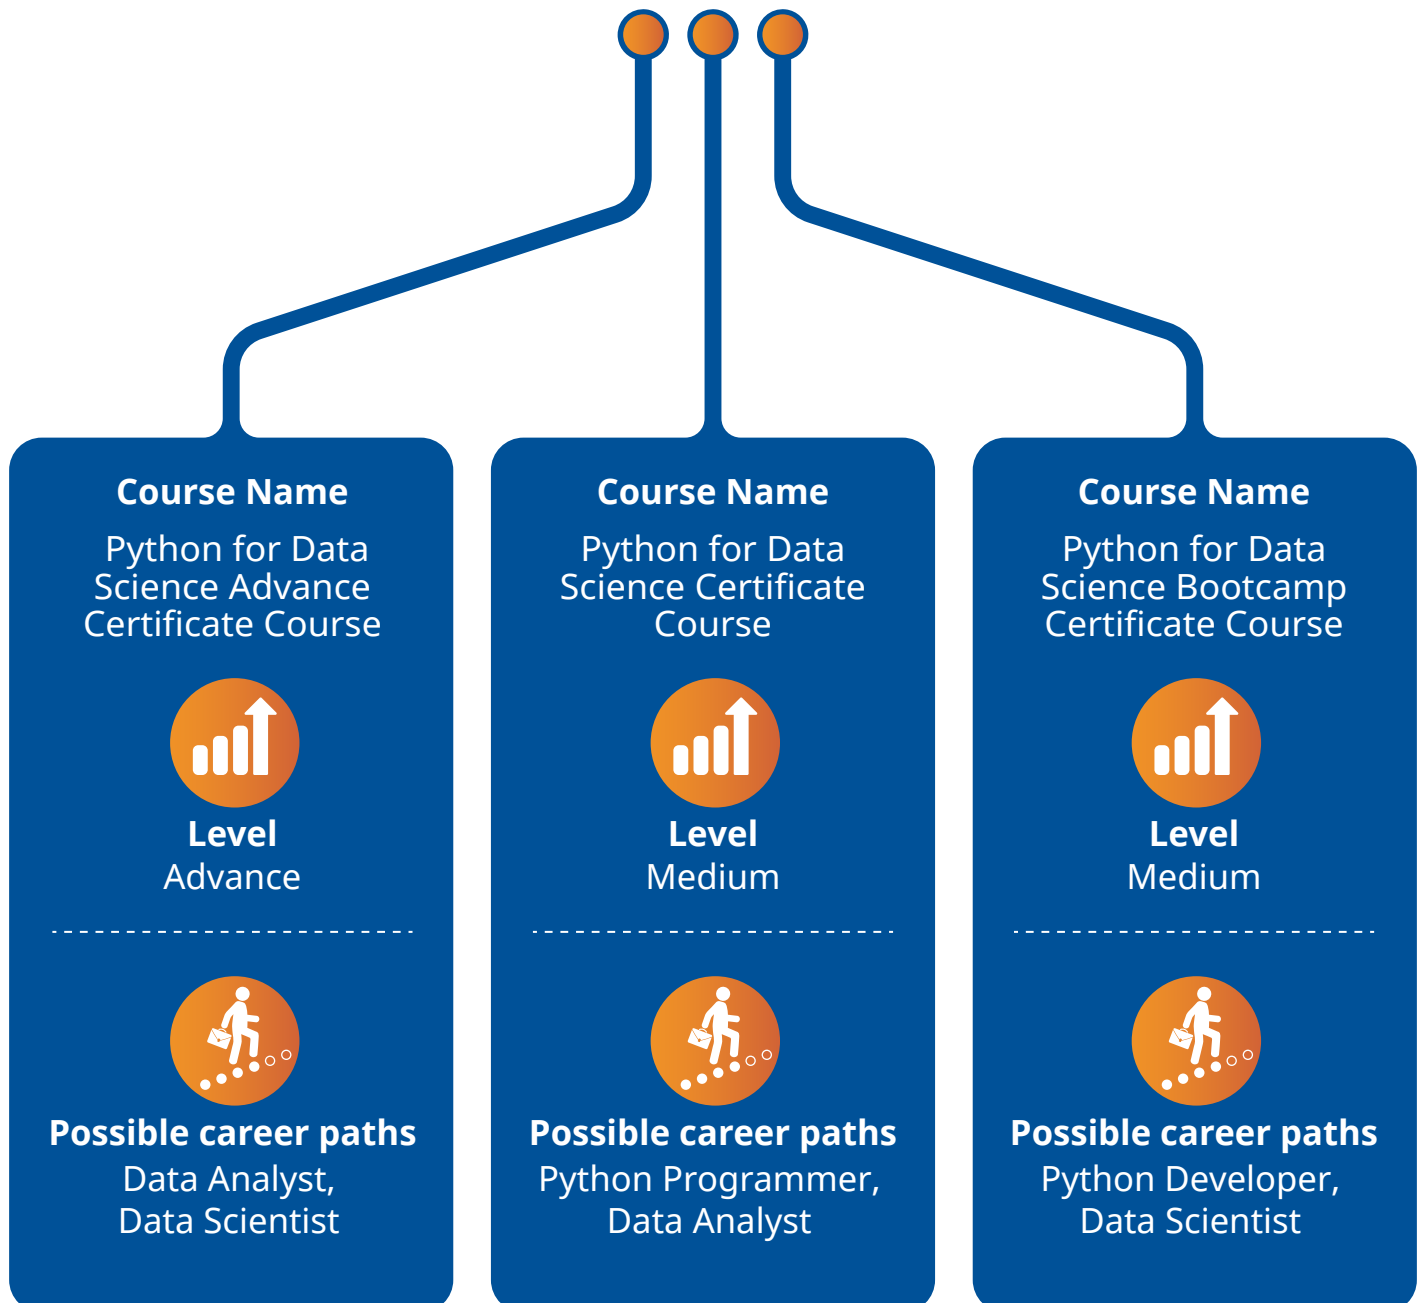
Course Name
Python for Data Science Advance Certificate Course

Level
Advance

Possible career paths
Data Analyst, Data Scientist

Course Name
Python for Data Science Certificate Course

Level
Medium

Possible career paths
Python Programmer, Data Analyst

Course Name
Python for Data Science Bootcamp Certificate Course

Level
Medium

Possible career paths
Python Developer, Data Scientist